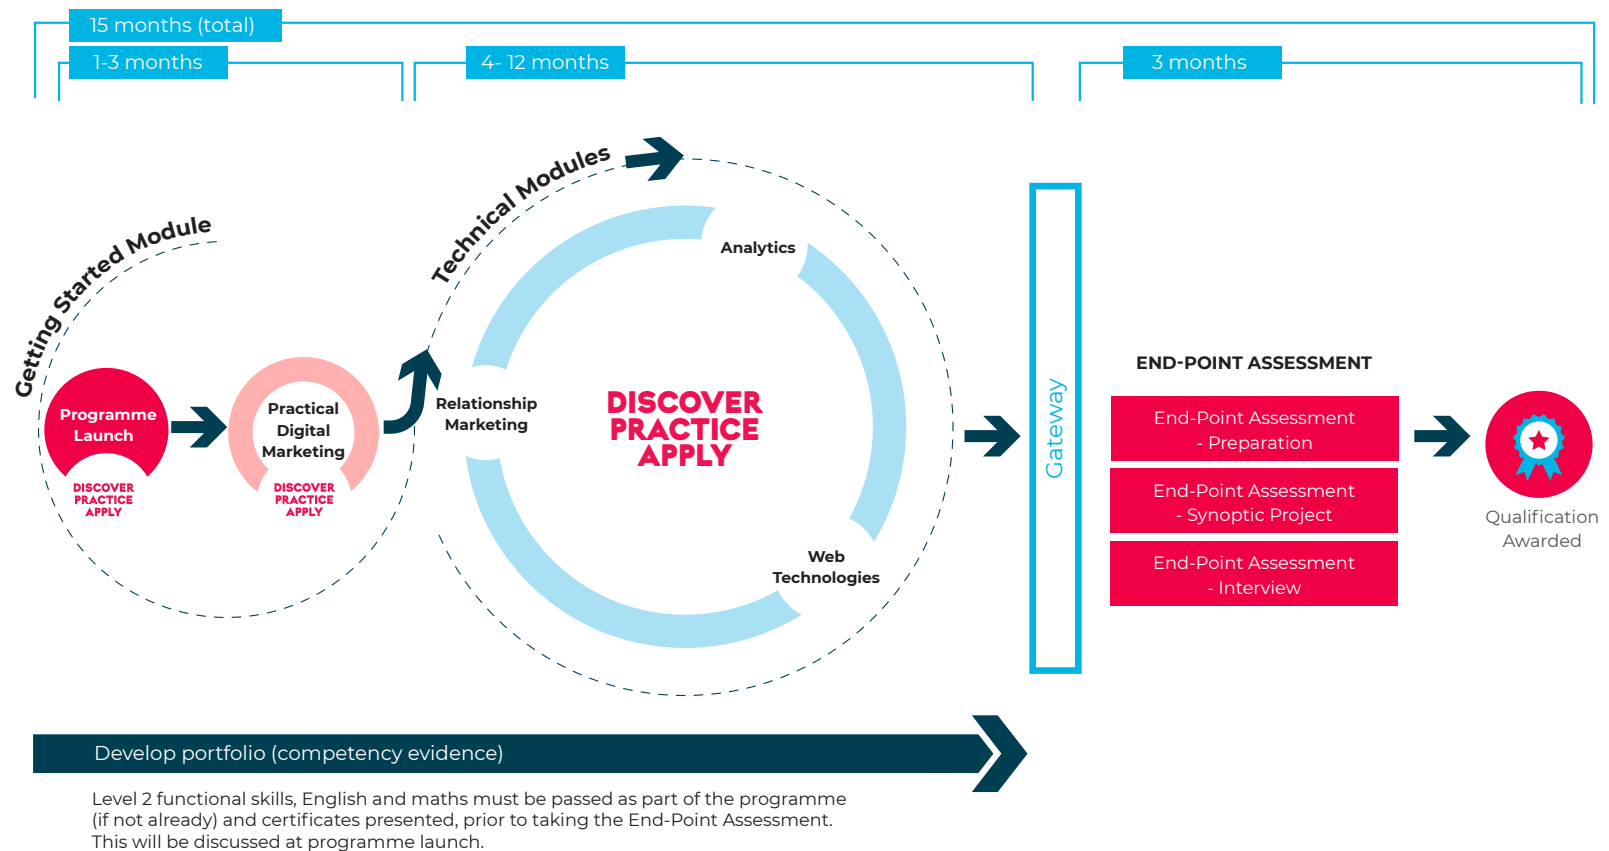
15 months (total)

1-3 months

4- 12 months

3 months

Getting Started Module

Technical Modules

Programme Launch

DISCOVER PRACTICE APPLY

Practical Digital Marketing

DISCOVER PRACTICE APPLY

Analytics

Relationship Marketing

DISCOVER PRACTICE APPLY

Web Technologies

Gateway

END-POINT ASSESSMENT

End-Point Assessment - Preparation

End-Point Assessment - Synoptic Project

End-Point Assessment - Interview

Qualification Awarded

Develop portfolio (competency evidence)

Level 2 functional skills, English and maths must be passed as part of the programme (if not already) and certificates presented, prior to taking the End-Point Assessment. This will be discussed at programme launch.